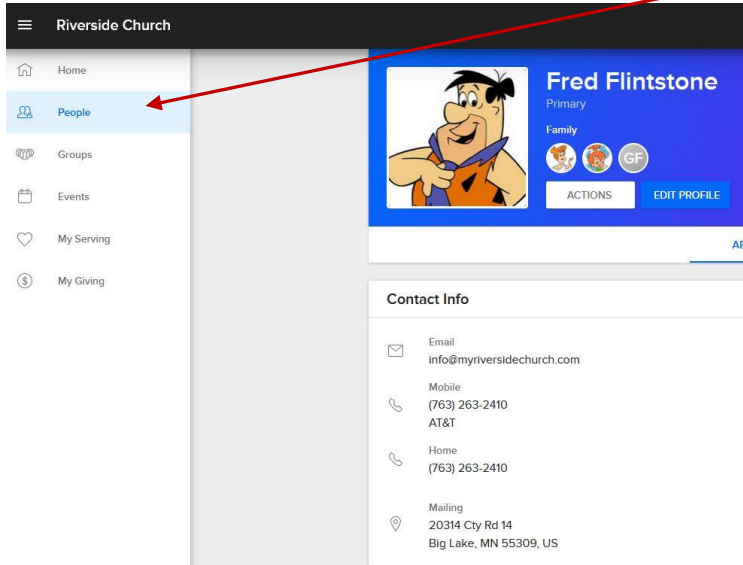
Riverside Church

Home

People

Groups

Events

My Serving

My Giving

Fred Flintstone

Primary

Family

GF

ACTIONS

EDIT PROFILE

AI

Contact Info

Email
info@myriversidechurch.com

Mobile
(763) 263-2410
AT&T

Home
(763) 263-2410

Mailing
20314 Cty Rd 14
Big Lake, MN 55309, US